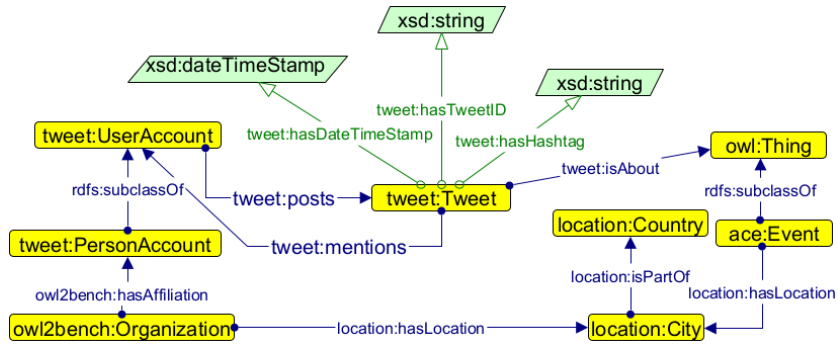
xsd:string

xsd:dateTimeStamp

xsd:string

tweet:hasTweetID

tweet:hasDateTimeStamp

tweet:hasHashtag

tweet:UserAccount

tweet:isAbout

owl:Thing

rdfs:subclassOf

tweet:posts

tweet:Tweet

rdfs:subclassOf

location:Country

tweet:mentions

ace:Event

tweet:PersonAccount

location:isPartOf

owl2bench:hasAffiliation

location:hasLocation

owl2bench:Organization

location:hasLocation

location:City